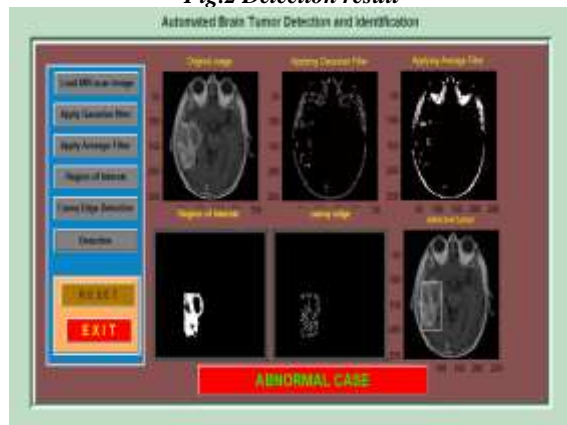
Fig.2 Detection result

Automated Brain Tumor Detection and Identification

Load MRI scan Image

Apply Gaussian filter

Apply Average Filter

Region of Interest

Canny Edge Detection

Detection

RESET

EXIT

Original image

Applying Gaussian Filter

Applying Average Filter

Region of Interest

canny edge

detected tumor

ABNORMAL CASE